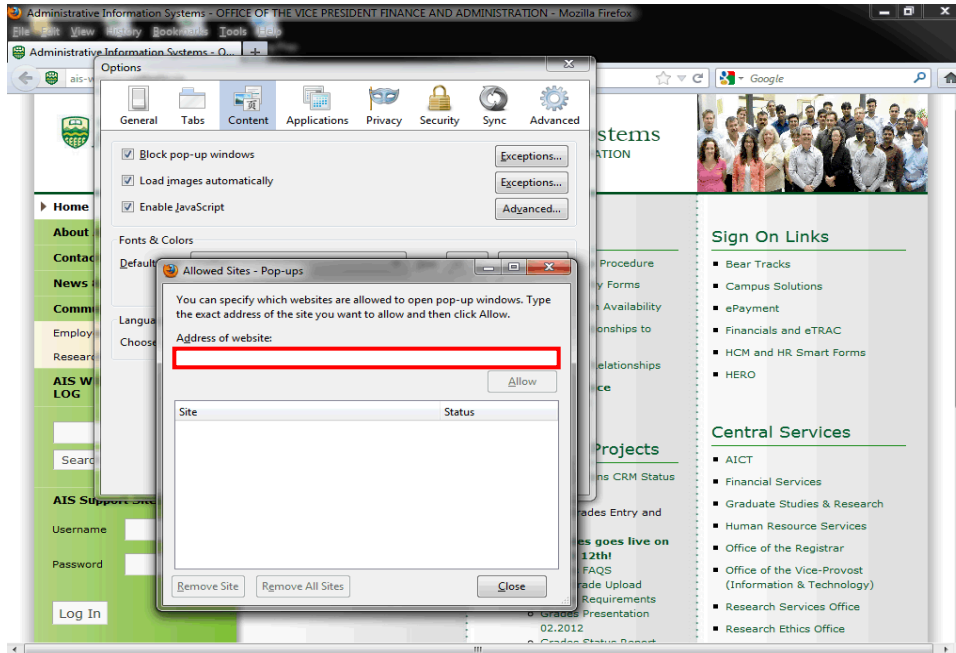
Administrative Information Systems - OFFICE OF THE VICE PRESIDENT FINANCE AND ADMINISTRATION - Mozilla Firefox

File Edit View History Bookmarks Tools Help

Administrative Information Systems - O... +

ais-w

Google

Options

General Tabs Content Applications Privacy Security Sync Advanced

Block pop-up windows Exceptions...

Load images automatically Exceptions...

Enable JavaScript Advanced...

Fonts & Colors

Default

Langua

Choose

Allowed Sites - Pop-ups

You can specify which websites are allowed to open pop-up windows. Type the exact address of the site you want to allow and then click Allow.

Address of website:

Allow

| Site | Status |
|---|---|

Remove Site Remove All Sites Close

stems
ATION

Home

About

Contac

News

Comm

Employ

Researc

AIS W
LOG

Searc

AIS Support Site

Username

Password

Log In

Procedure
y Forms
Availability
onships to
elationships
ce

Projects
ns CRM Status
ades Entry and
es goes live on
12th!
FAQS
rade Upload
Requirements
Grades Presentation
02.2012
Grades Status Report

Sign On Links

Bear Tracks
Campus Solutions
ePayment
Financials and eTRAC
HCM and HR Smart Forms
HERO

Central Services

AICT
Financial Services
Graduate Studies & Research
Human Resource Services
Office of the Registrar
Office of the Vice-Provost (Information & Technology)
Research Services Office
Research Ethics Office